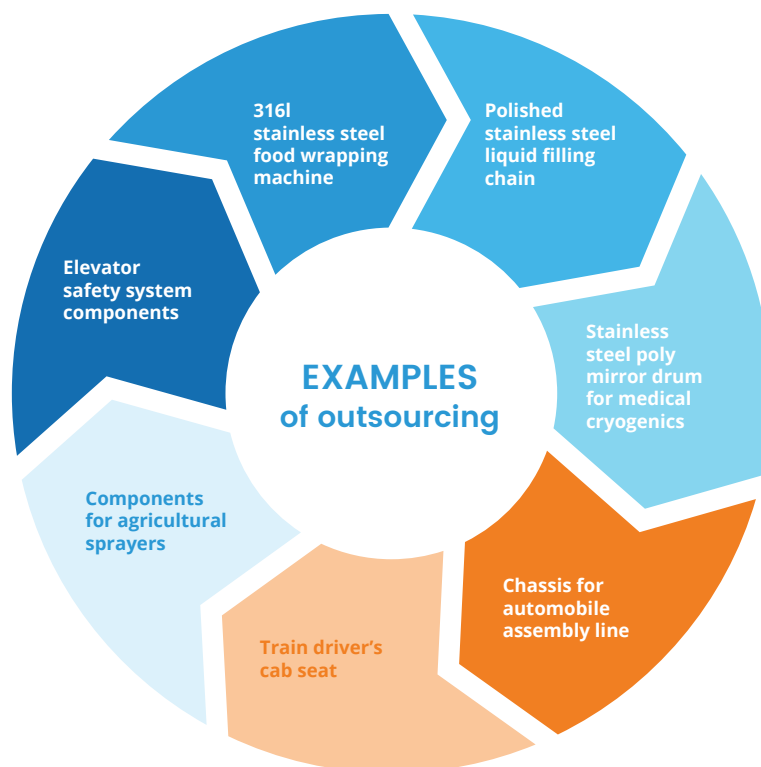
EXAMPLES
of outsourcing

316l stainless steel food wrapping machine

Polished stainless steel liquid filling chain

Stainless steel poly mirror drum for medical cryogenics

Chassis for automobile assembly line

Train driver's cab seat

Components for agricultural sprayers

Elevator safety system components